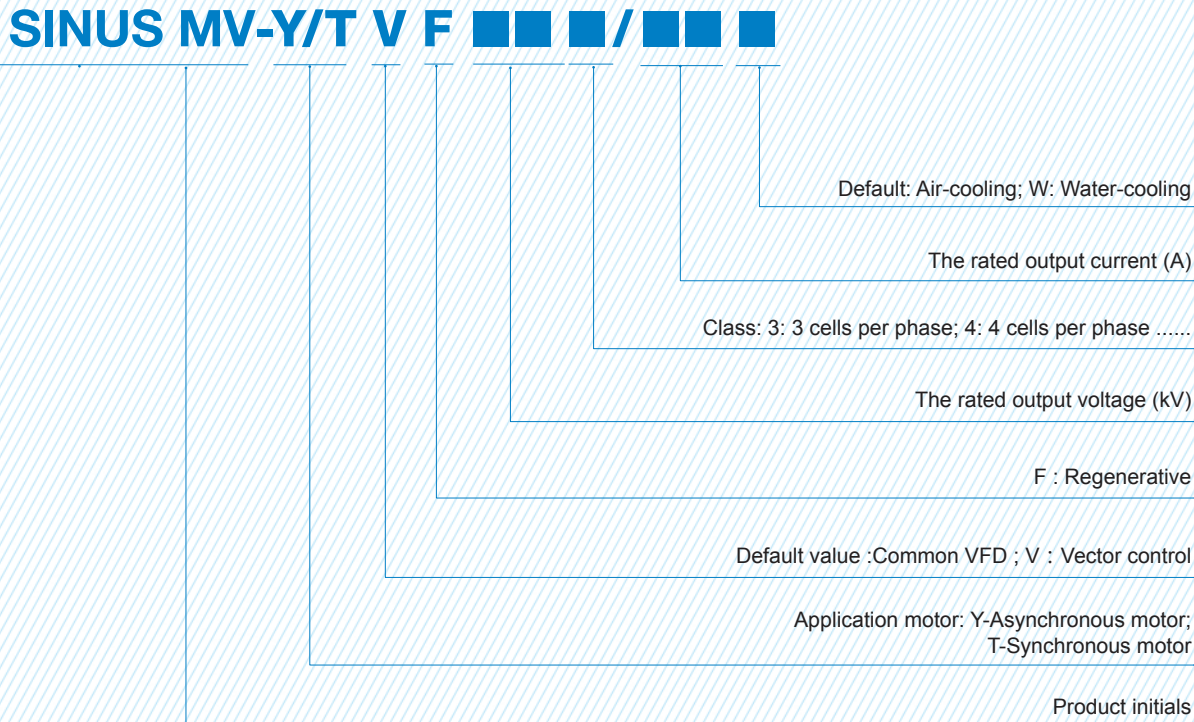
SINUS MV-Y/T V F ■■ ■/■■ ■

Default: Air-cooling; W: Water-cooling

The rated output current (A)

Class: 3: 3 cells per phase; 4: 4 cells per phase ......

The rated output voltage (kV)

F : Regenerative

Default value :Common VFD ; V : Vector control

Application motor: Y-Asynchronous motor; T-Synchronous motor

Product initials